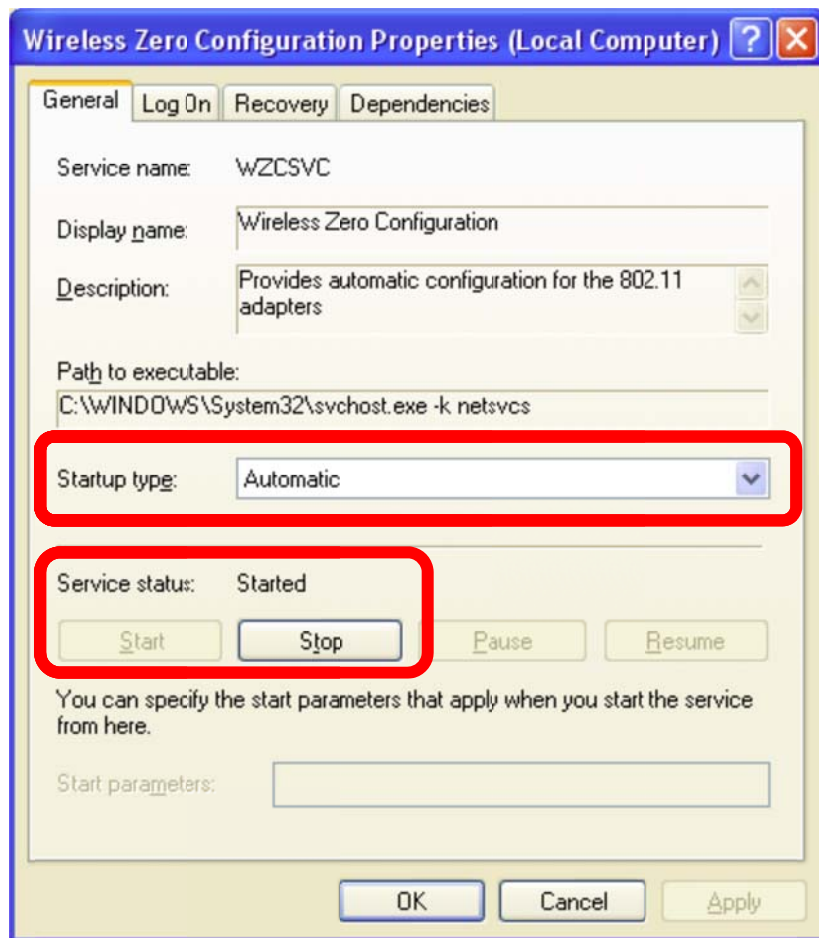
Wireless Zero Configuration Properties (Local Computer)

General | Log On | Recovery | Dependencies

Service name: WZCSVC

Display name: Wireless Zero Configuration

Description: Provides automatic configuration for the 802.11 adapters

Path to executable:
C:\WINDOWS\System32\svchost.exe -k netsvcs

Startup type: Automatic

Service status: Started

Start | Stop | Pause | Resume

You can specify the start parameters that apply when you start the service from here.

Start parameters:

OK | Cancel | Apply